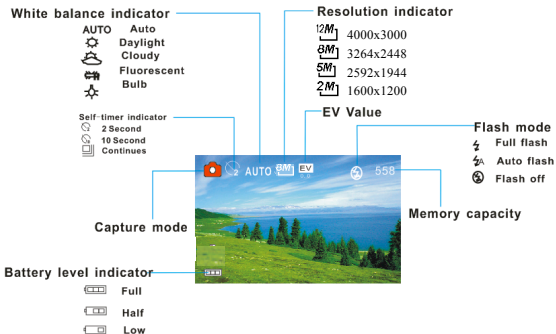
White balance indicator

AUTO Auto
Daylight
Cloudy
Fluorescent
Bulb

Resolution indicator

12M 4000x3000
8M 3264x2448
5M 2592x1944
2M 1600x1200

Self-timer indicator
2 Second
10 Second
Continues

EV Value

Flash mode
Full flash
A Auto flash
Flash off

AUTO 12M EV 558

Capture mode

Memory capacity

Battery level indicator
Full
Half
Low